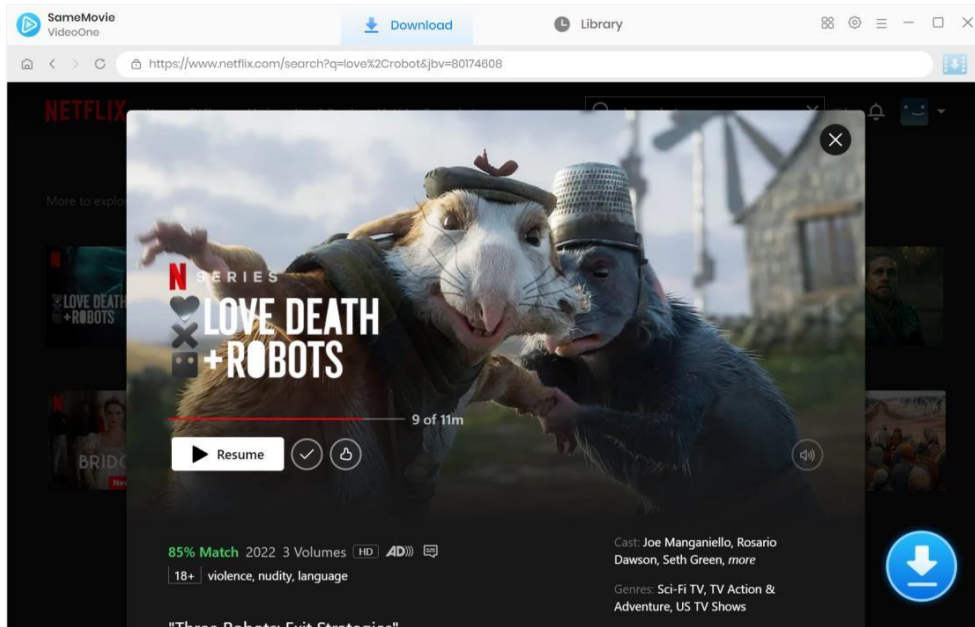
SameMovie
VideoOne

Download

Library

https://www.netflix.com/search?q=love%2Crobot&jbv=80174608

NETFLIX

More to explo

LOVE DEATH +ROBOTS

BRIDG

N SERIES
LOVE DEATH +ROBOTS

9 of 11m

Resume

85% Match 2022 3 Volumes HD AD

18+ violence, nudity, language

Cast: Joe Manganiello, Rosario Dawson, Seth Green, more

Genres: Sci-Fi TV, TV Action & Adventure, US TV Shows

"Three Robots: Exit Strategies"